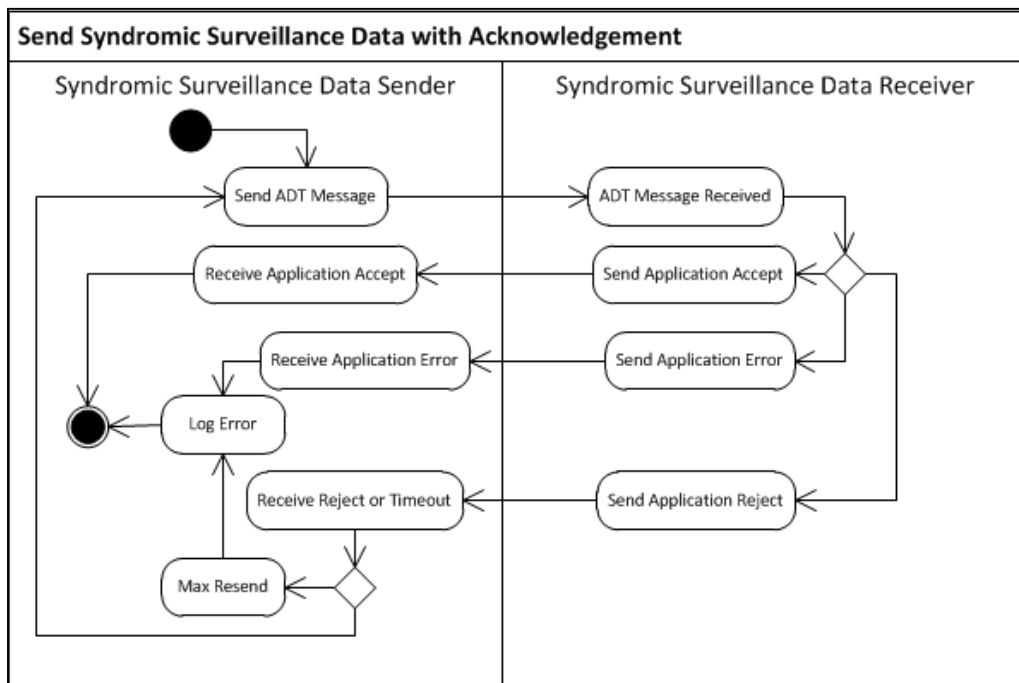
Send Syndromic Surveillance Data with Acknowledgement

Syndromic Surveillance Data Sender

Send ADT Message

Receive Application Accept

Receive Application Error

Log Error

Receive Reject or Timeout

Max Resend

Syndromic Surveillance Data Receiver

ADT Message Received

Send Application Accept

Send Application Error

Send Application Reject